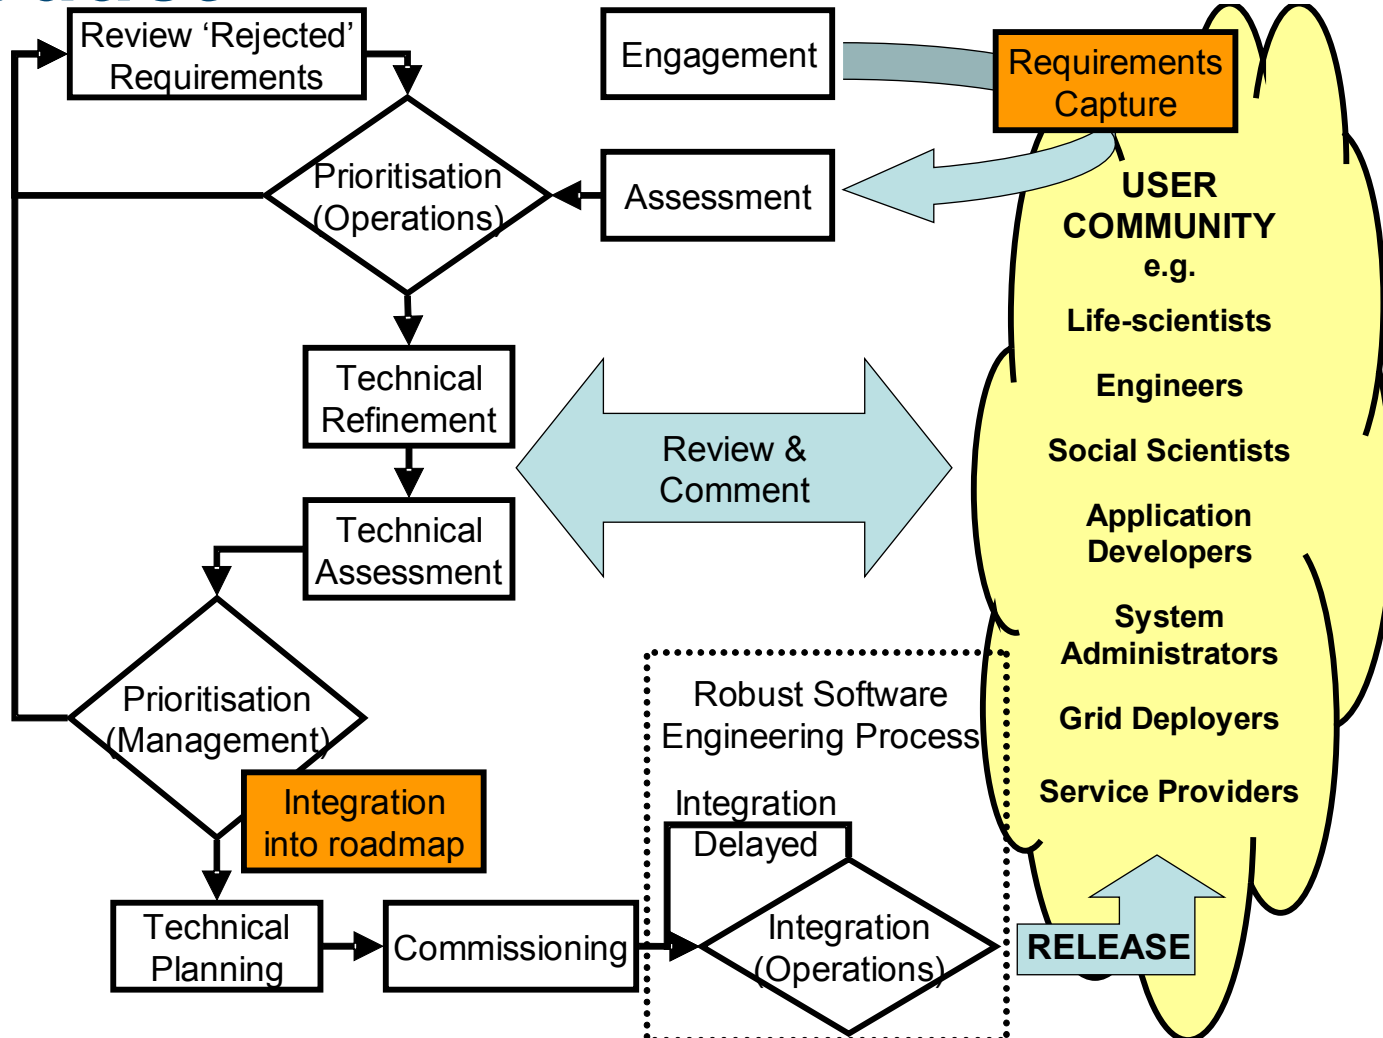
Review ‘Rejected’ Requirements

Engagement

Requirements Capture

Prioritisation (Operations)

Assessment

USER COMMUNITY e.g.

Life-scientists

Engineers

Social Scientists

Application Developers

System Administrators

Grid Deployers

Service Providers

Technical Refinement

Review & Comment

Technical Assessment

Prioritisation (Management)

Integration into roadmap

Robust Software Engineering Process

Integration Delayed

Integration (Operations)

Technical Planning

Commissioning

RELEASE